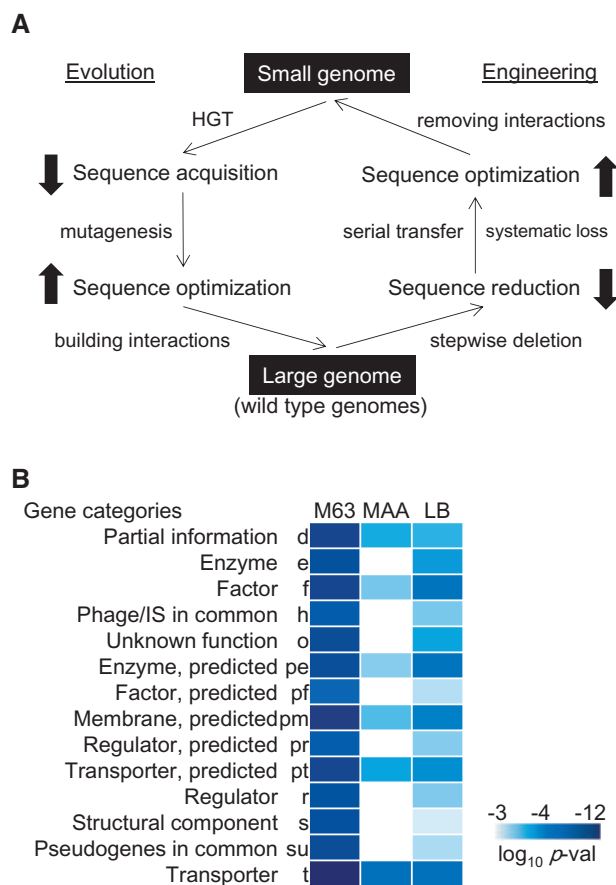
A

Evolution

Small genome

Engineering

HGT

removing interactions

Sequence acquisition

Sequence optimization

mutagenesis

serial transfer

systematic loss

Sequence optimization

Sequence reduction

building interactions

stepwise deletion

Large genome
(wild type genomes)

B

| Gene categories | | M63 | MAA | LB |
|---|---|---|---|---|
| Partial information | d | | | |
| Enzyme | e | | | |
| Factor | f | | | |
| Phage/IS in common | h | | | |
| Unknown function | o | | | |
| Enzyme, predicted | pe | | | |
| Factor, predicted | pf | | | |
| Membrane, predicted | pm | | | |
| Regulator, predicted | pr | | | |
| Transporter, predicted | pt | | | |
| Regulator | r | | | |
| Structural component | s | | | |
| Pseudogenes in common | su | | | |
| Transporter | t | | | |

-3 -4 -12
$\log_{10}$ $p$-val